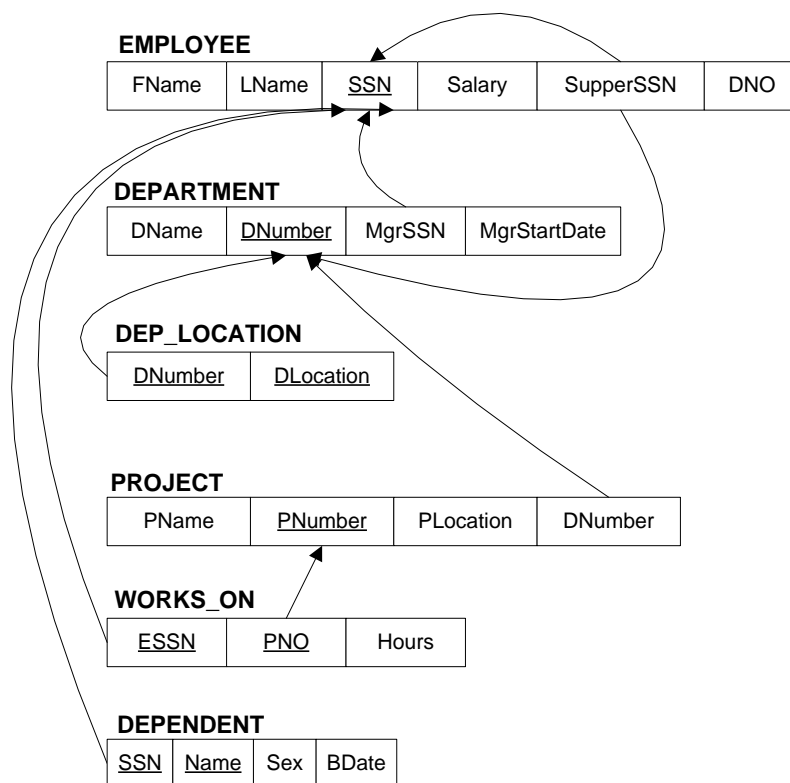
EMPLOYEE

| FName | LName | SSN | Salary | SupperSSN | DNO |
|---|---|---|---|---|---|

DEPARTMENT

| DName | DNumber | MgrSSN | MgrStartDate |
|---|---|---|---|

DEP_LOCATION

| DNumber | DLocation |
|---|---|

PROJECT

| PName | PNumber | PLocation | DNumber |
|---|---|---|---|

WORKS_ON

| ESSN | PNO | Hours |
|---|---|---|

DEPENDENT

| SSN | Name | Sex | BDate |
|---|---|---|---|